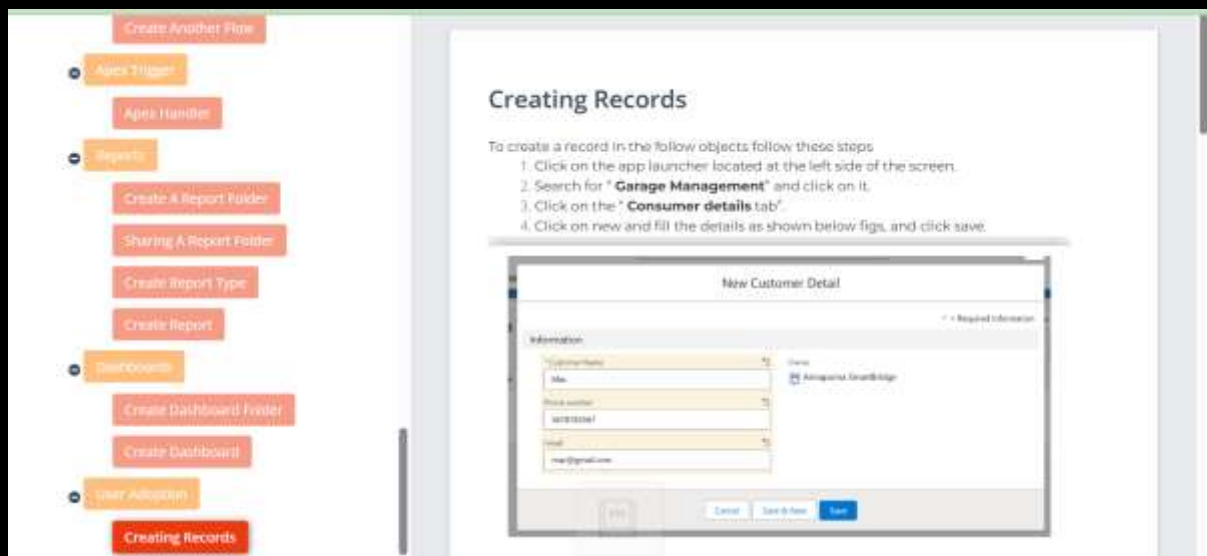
Create Another Flow

Apex Trigger

Apex Handler

Reports

Create A Report Folder

Sharing A Report Folder

Create Report Type

Create Report

Dashboards

Create Dashboard Folder

Create Dashboard

User Adoption

Creating Records

Creating Records

To create a record in the follow objects follow these steps

1. Click on the app launcher located at the left side of the screen.
2. Search for " **Garage Management**" and click on it.
3. Click on the " **Consumer details** tab".
4. Click on new and fill the details as shown below figs, and click save.

New Customer Detail

* = Required Information

Information

* Customer Name

Max

Phone number

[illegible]

Email

max@gmail.com

Owner

Annapurna SmartBridge

Cancel

Save & New

Save